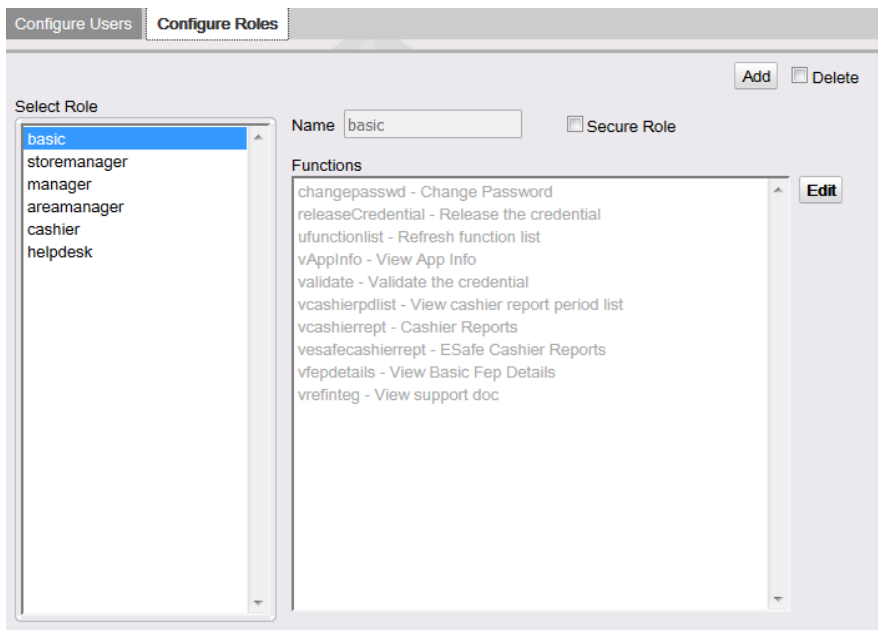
Configure Users Configure Roles

Add Delete

Select Role

basic
storemanager
manager
areamanager
cashier
helpdesk

Name basic

Secure Role

Functions

changepasswd - Change Password
releaseCredential - Release the credential
ufunctionlist - Refresh function list
vAppInfo - View App Info
validate - Validate the credential
vcashierpdlist - View cashier report period list
vcashierrept - Cashier Reports
vesafecashierrept - ESafe Cashier Reports
vfepdetails - View Basic Fep Details
vrefinteg - View support doc

Edit